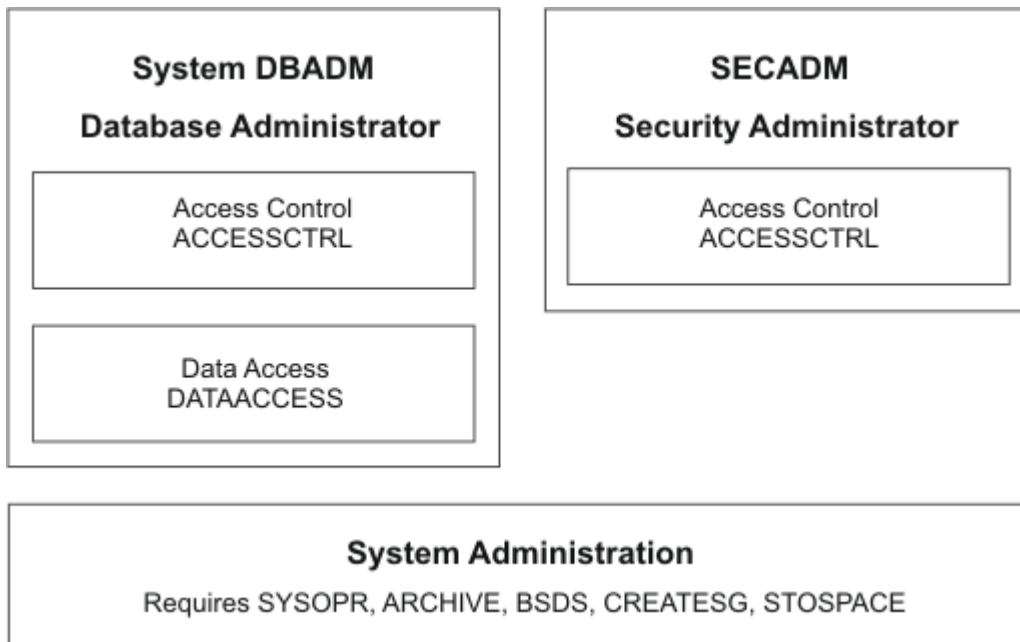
System DBADM

Database Administrator

Access Control
ACCESSCTRL

Data Access
DATAACCESS

SECADM

Security Administrator

Access Control
ACCESSCTRL

System Administration

Requires SYSOPR, ARCHIVE, BSDS, CREATESG, STOSPACE